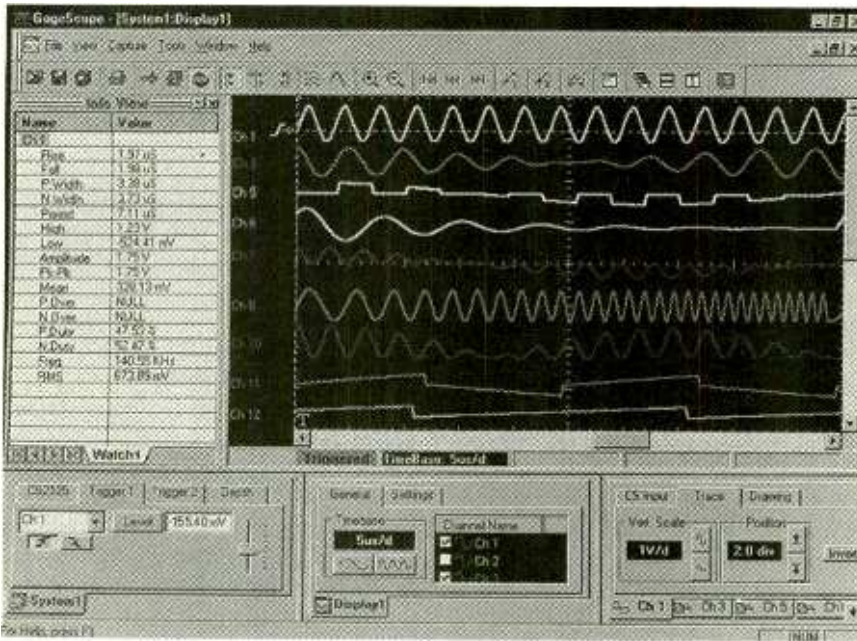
GageScope - [System1:Display1]

File View Capture Tools Window Help

Info View

| Name | Value |
|---|---|
| Ch 1 | |
| Rise | 1.97 uS |
| Fall | 1.98 uS |
| P.Width | 3.38 uS |
| N.Width | 3.73 uS |
| Period | 7.11 uS |
| High | 1.23 V |
| Low | -524.41 mV |
| Amplitude | 1.75 V |
| Pk-Pk | 1.75 V |
| Mean | 320.13 mV |
| P.Over | NULL |
| N.Over | NULL |
| P.Duty | 47.57 % |
| N.Duty | 52.43 % |
| Freq | 140.55 kHz |
| RMS | 673.85 mV |

Watch1

Ch 1
Ch 3
Ch 5
Ch 6
Ch 7
Ch 8
Ch 10
Ch 11
Ch 12

Triggered TimeBase: 5us/d

CS2125 Trigger 1 Trigger 2 Depth

Ch 1 Level 155.40 mV

System1

General Settings

Timebase
5us/d

Channel Name
Ch 1
Ch 2

Display1

CS Input Trace Drawing

Vert. Scale
1V/d

Position
2.0 div

Invert

Ch 1 Ch 3 Ch 5 Ch 7

For Help, press F1

NUM